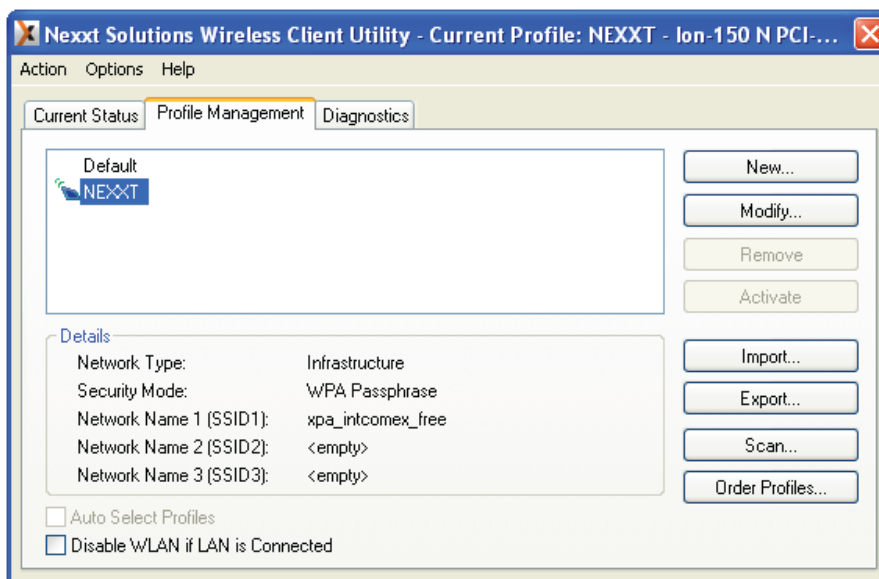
Nexxt Solutions Wireless Client Utility - Current Profile: NEXXT - Ion-150 N PCI-...

Action Options Help

Current Status | Profile Management | Diagnostics

Default
NEXXT

New...
Modify...
Remove
Activate

Details
| | |
|---|---|
| Network Type: | Infrastructure |
| Security Mode: | WPA Passphrase |
| Network Name 1 (SSID1): | xpa_intcomex_free |
| Network Name 2 (SSID2): | <empty> |
| Network Name 3 (SSID3): | <empty> |

Import...
Export...
Scan...
Order Profiles...

Auto Select Profiles
Disable WLAN if LAN is Connected